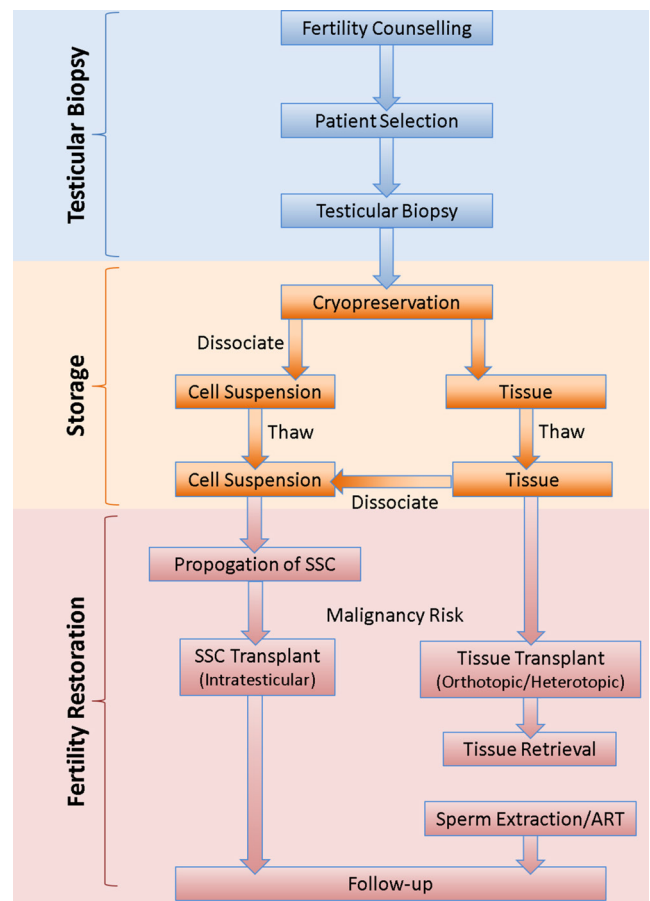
Testicular Biopsy

Fertility Counselling

Patient Selection

Testicular Biopsy

Storage

Cryopreservation

Dissociate

Cell Suspension

Tissue

Thaw

Thaw

Cell Suspension

Dissociate

Tissue

Fertility Restoration

Propogation of SSC

Malignancy Risk

SSC Transplant (Intratesticular)

Tissue Transplant (Orthotopic/Heterotopic)

Tissue Retrieval

Sperm Extraction/ART

Follow-up